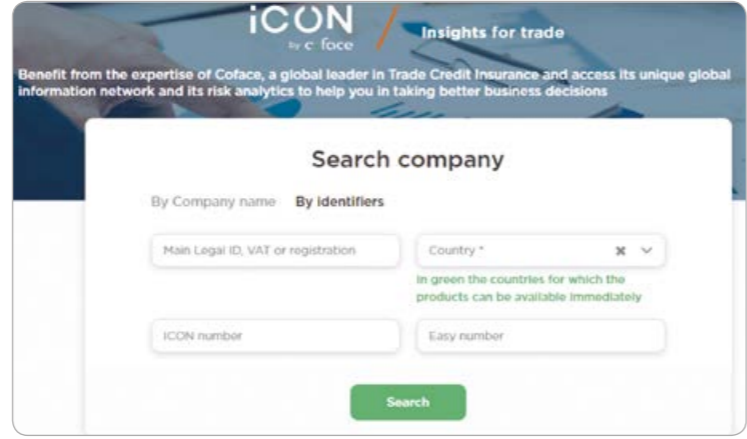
iCON
by c face

Insights for trade

Benefit from the expertise of Coface, a global leader in Trade Credit Insurance and access its unique global information network and its risk analytics to help you in taking better business decisions

Search company

By Company name By identifiers

Main Legal ID, VAT or registration

Country *

In green the countries for which the products can be available immediately

ICON number

Easy number

Search